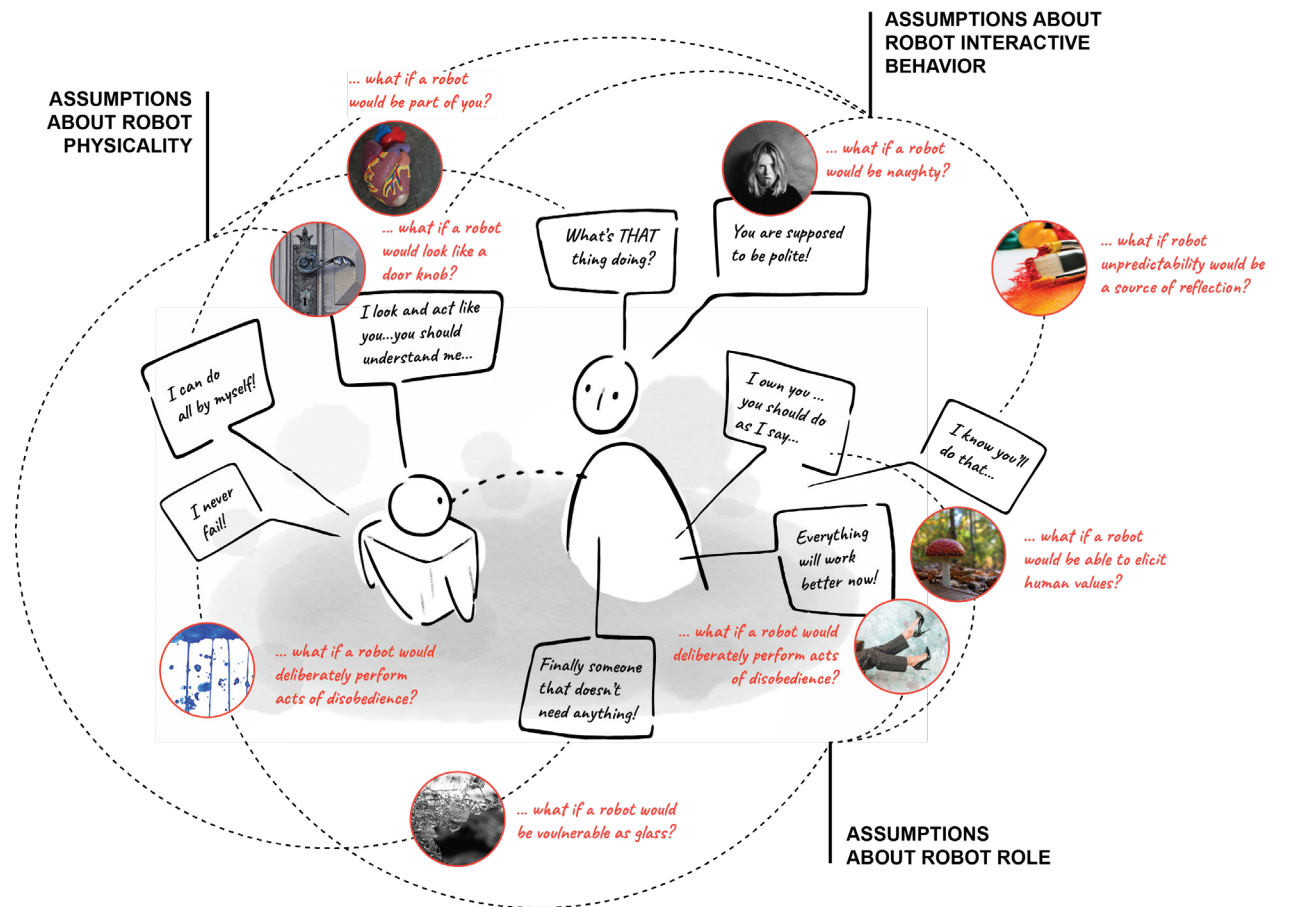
ASSUMPTIONS ABOUT ROBOT INTERACTIVE BEHAVIOR

ASSUMPTIONS ABOUT ROBOT PHYSICALITY

... what if a robot would be part of you?

... what if a robot would be naughty?

... what if a robot would look like a door knob?

What's THAT thing doing?

You are supposed to be polite!

... what if robot unpredictability would be a source of reflection?

I look and act like you...you should understand me...

I can do all by myself!

I own you ... you should do as I say...

I know you'll do that...

I never fail!

Everything will work better now!

... what if a robot would be able to elicit human values?

... what if a robot would deliberately perform acts of disobedience?

Finally someone that doesn't need anything!

... what if a robot would deliberately perform acts of disobedience?

... what if a robot would be vounerable as glass?

ASSUMPTIONS ABOUT ROBOT ROLE